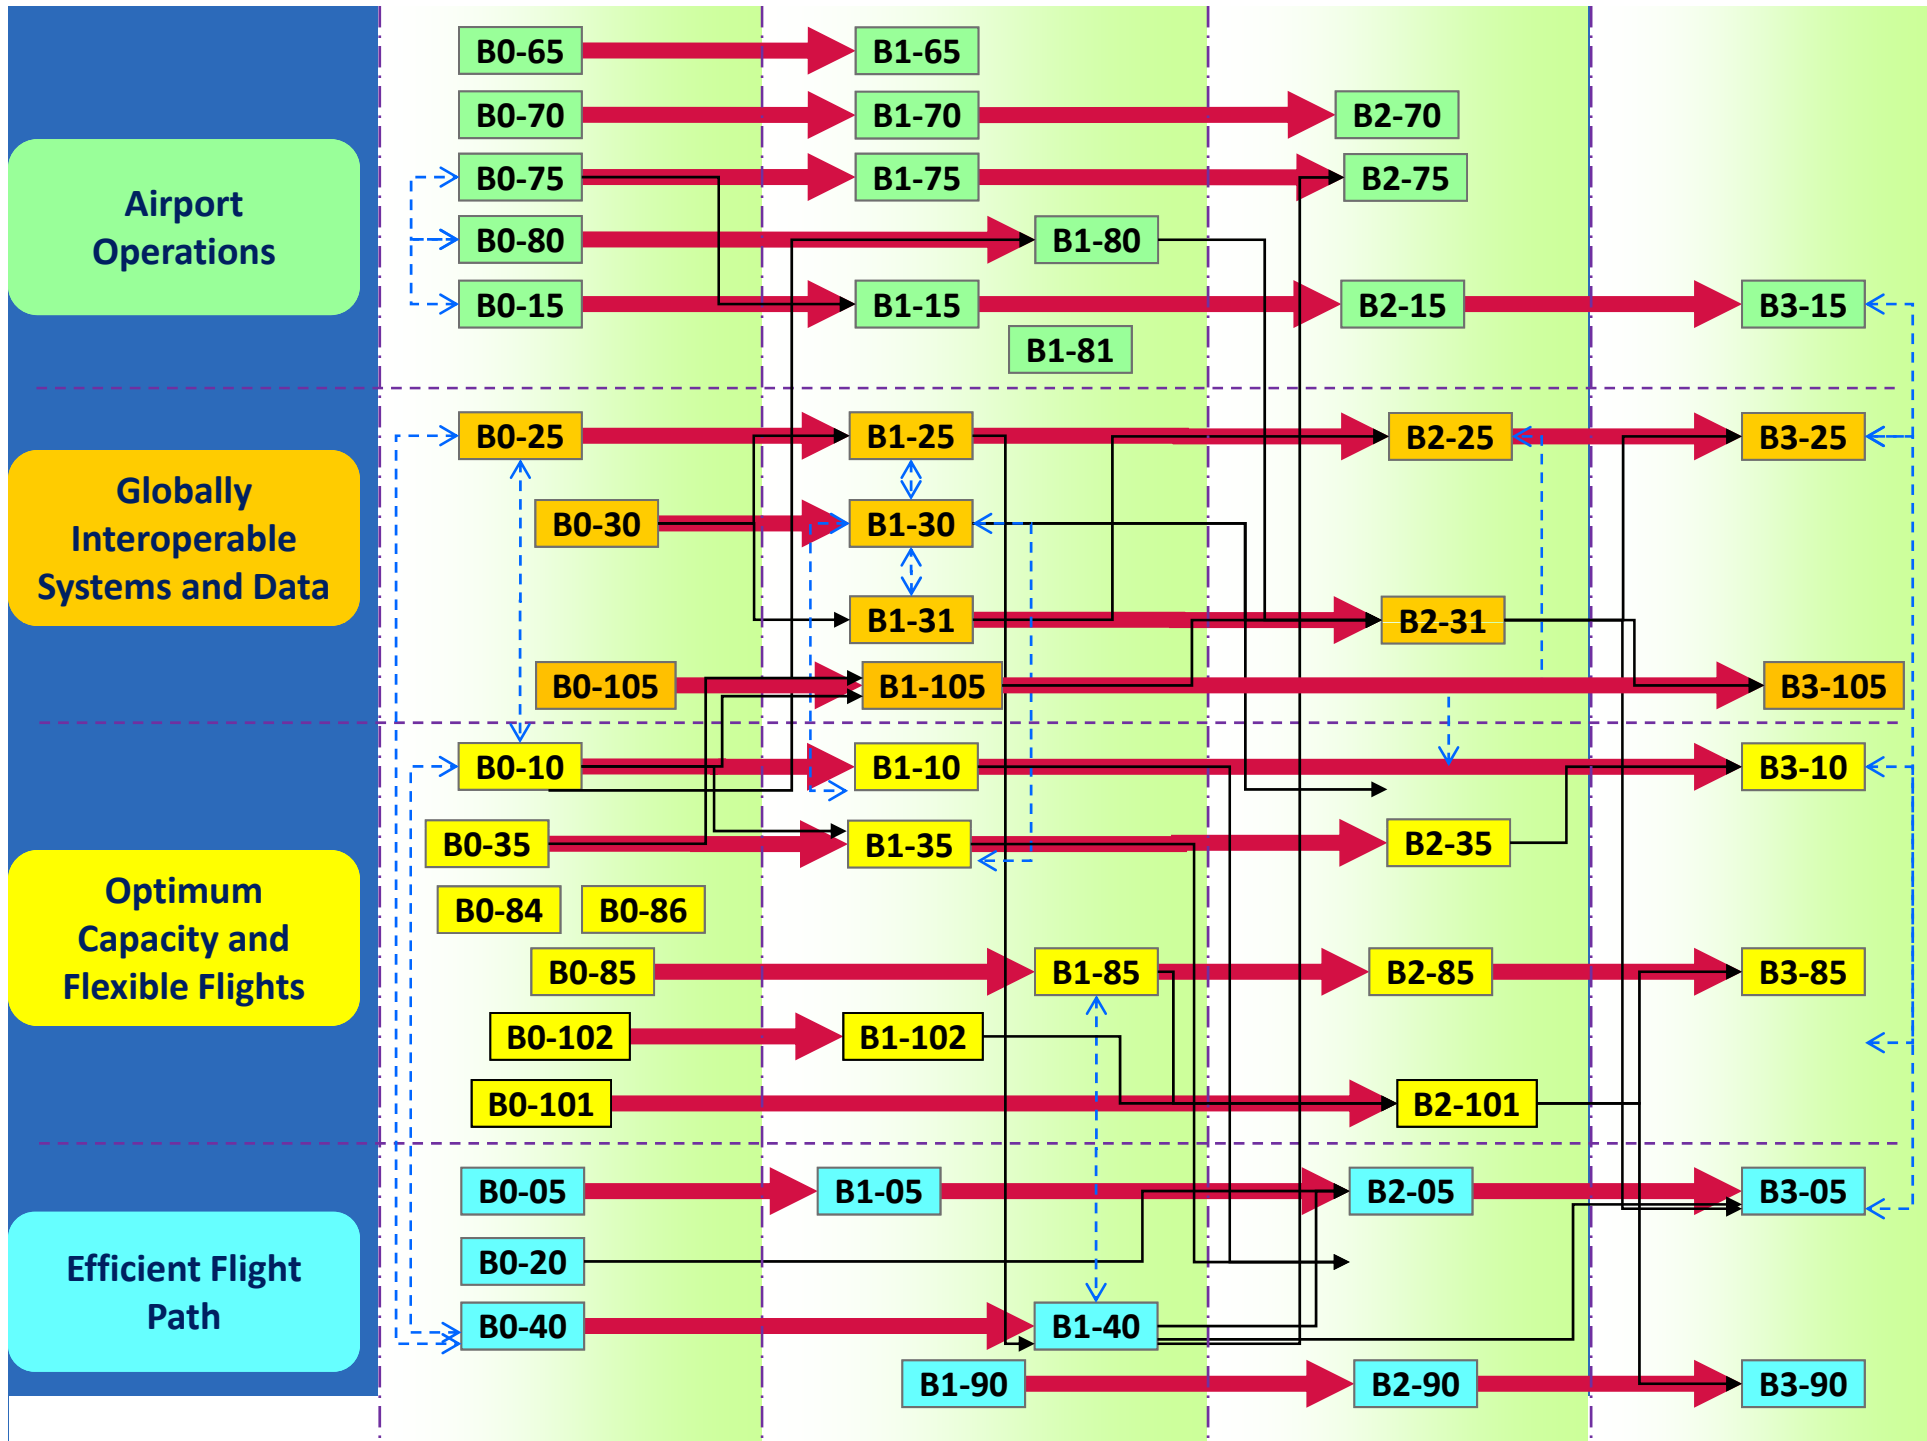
Airport Operations

B0-65
B1-65
B0-70
B1-70
B2-70
B0-75
B1-75
B2-75
B0-80
B1-80
B0-15
B1-15
B2-15
B3-15
B1-81

Globally Interoperable Systems and Data

B0-25
B1-25
B2-25
B3-25
B0-30
B1-30
B1-31
B2-31
B0-105
B1-105
B3-105

Optimum Capacity and Flexible Flights

B0-10
B1-10
B3-10
B0-35
B1-35
B2-35
B0-84
B0-86
B0-85
B1-85
B2-85
B3-85
B0-102
B1-102
B0-101
B2-101

Efficient Flight Path

B0-05
B1-05
B2-05
B3-05
B0-20
B0-40
B1-40
B1-90
B2-90
B3-90